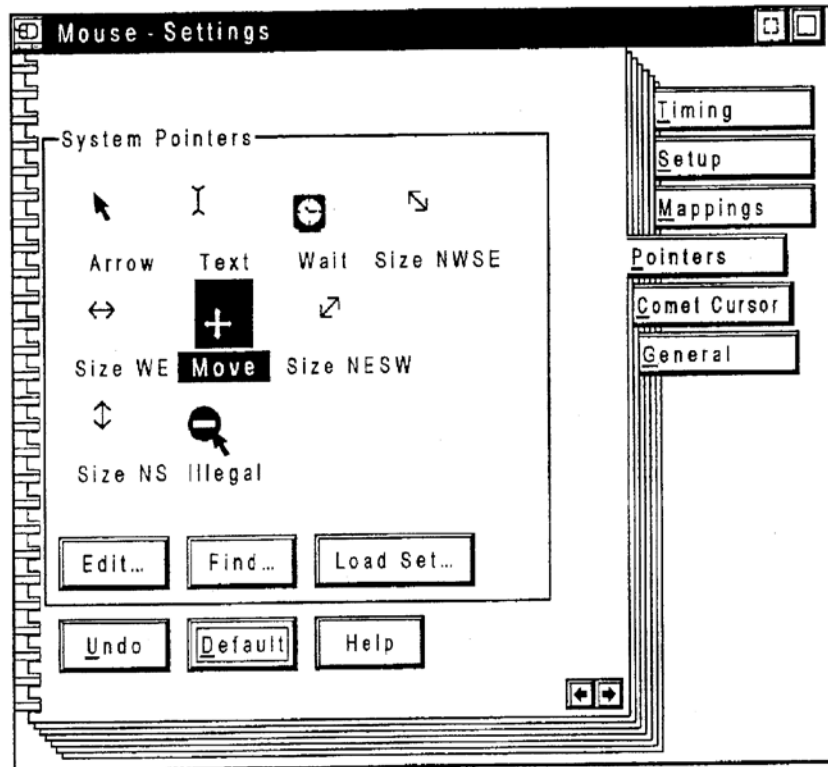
Mouse - Settings

Timing
Setup
Mappings
Pointers
Comet Cursor
General

System Pointers

Arrow
Text
Wait
Size NWSE
Size WE
Move
Size NESW
Size NS
Illegal

Edit...
Find...
Load Set...

Undo
Default
Help